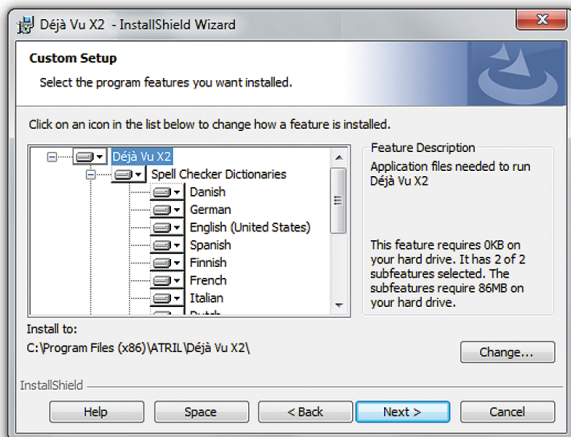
Déjà Vu X2 - InstallShield Wizard

Custom Setup

Select the program features you want installed.

Click on an icon in the list below to change how a feature is installed.

Déjà Vu X2
Spell Checker Dictionaries
Danish
German
English (United States)
Spanish
Finnish
French
Italian
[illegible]

Feature Description
Application files needed to run Déjà Vu X2

This feature requires 0KB on your hard drive. It has 2 of 2 subfeatures selected. The subfeatures require 86MB on your hard drive.

Install to:
C:\Program Files (x86)\ATRIL\Déjà Vu X2\

Change...

InstallShield

Help
Space
< Back
Next >
Cancel